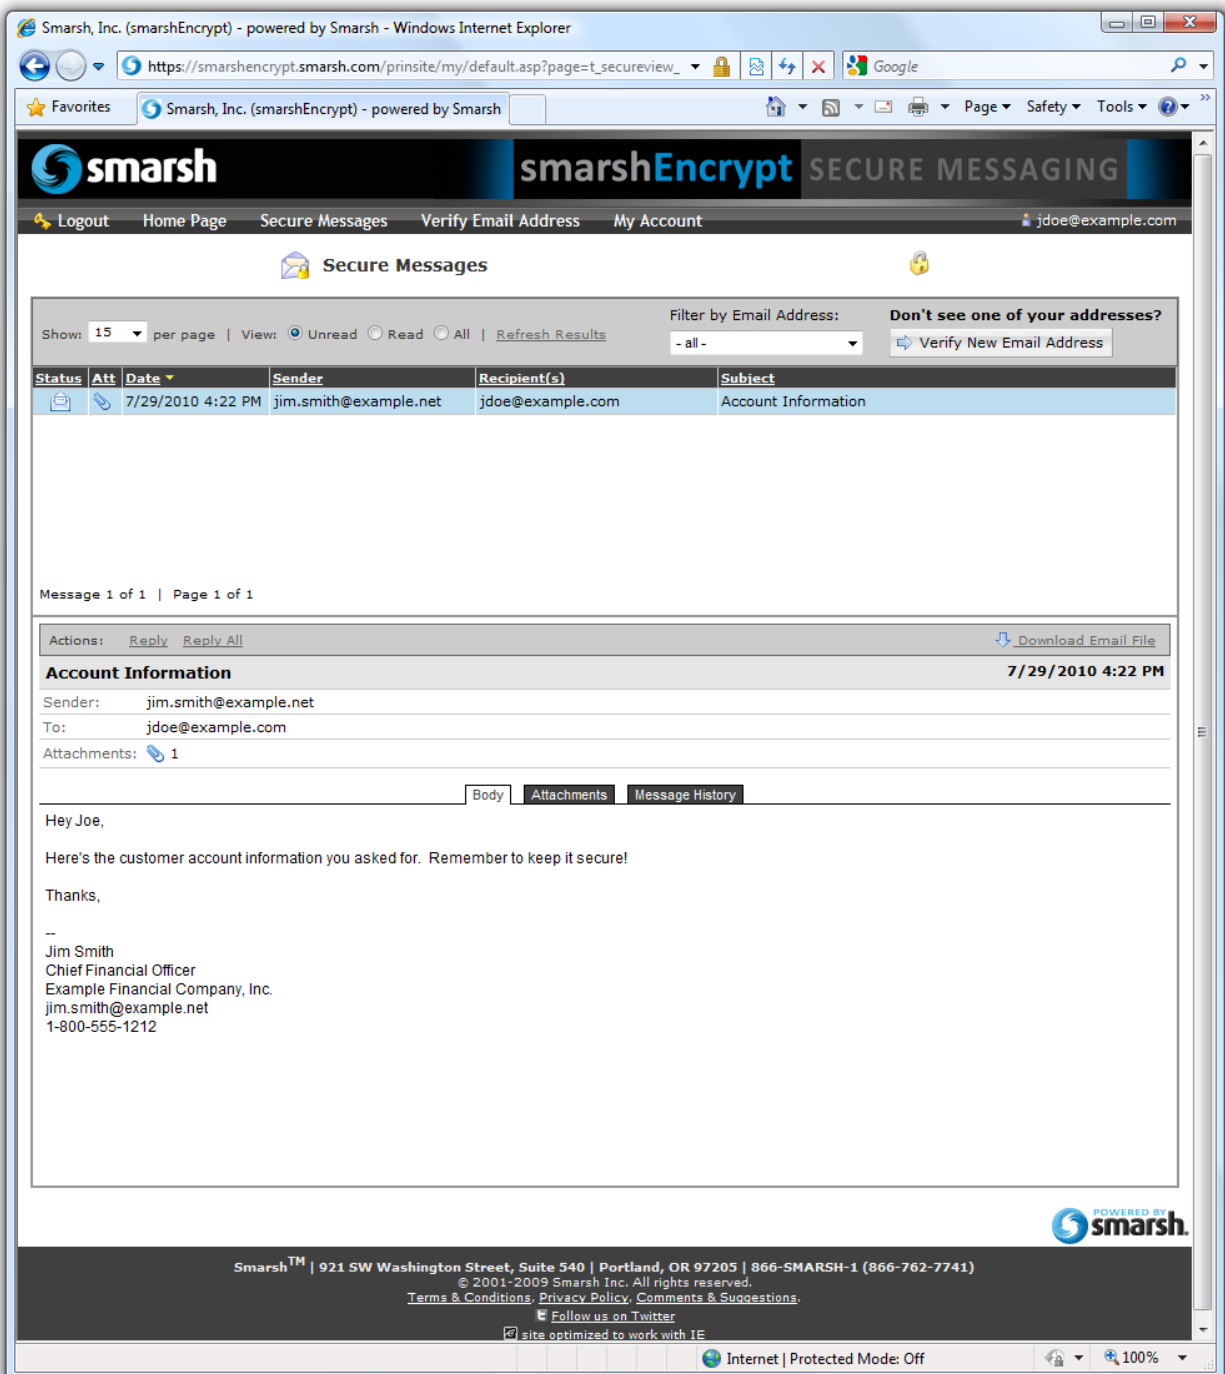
Smarsh, Inc. (smarshEncrypt) - powered by Smarsh - Windows Internet Explorer

https://smarshencrypt.smarsh.com/prinsite/my/default.asp?page=t_secureview_

Google

Favorites

Smarsh, Inc. (smarshEncrypt) - powered by Smarsh

Page ▾ Safety ▾ Tools ▾

smarsh

smarshEncrypt SECURE MESSAGING

Logout Home Page Secure Messages Verify Email Address My Account

jdoe@example.com

Secure Messages

Show: 15 per page | View: Unread Read All | Refresh Results

Filter by Email Address:

- all -

Don't see one of your addresses?

Verify New Email Address

| Status | Att | Date | Sender | Recipient(s) | Subject |
|---|---|---|---|---|---|
| | | 7/29/2010 4:22 PM | jim.smith@example.net | jdoe@example.com | Account Information |

Message 1 of 1 | Page 1 of 1

Actions: Reply Reply All

Download Email File

Account Information

7/29/2010 4:22 PM

Sender: jim.smith@example.net

To: jdoe@example.com

Attachments: 1

Body Attachments Message History

Hey Joe,

Here's the customer account information you asked for. Remember to keep it secure!

Thanks,

--
Jim Smith
Chief Financial Officer
Example Financial Company, Inc.
jim.smith@example.net
1-800-555-1212

POWERED BY smarsh

Smarsh$^{TM}$ | 921 SW Washington Street, Suite 540 | Portland, OR 97205 | 866-SMARSH-1 (866-762-7741)
© 2001-2009 Smarsh Inc. All rights reserved.
Terms & Conditions, Privacy Policy, Comments & Suggestions.
Follow us on Twitter
site optimized to work with IE

Internet | Protected Mode: Off

100%